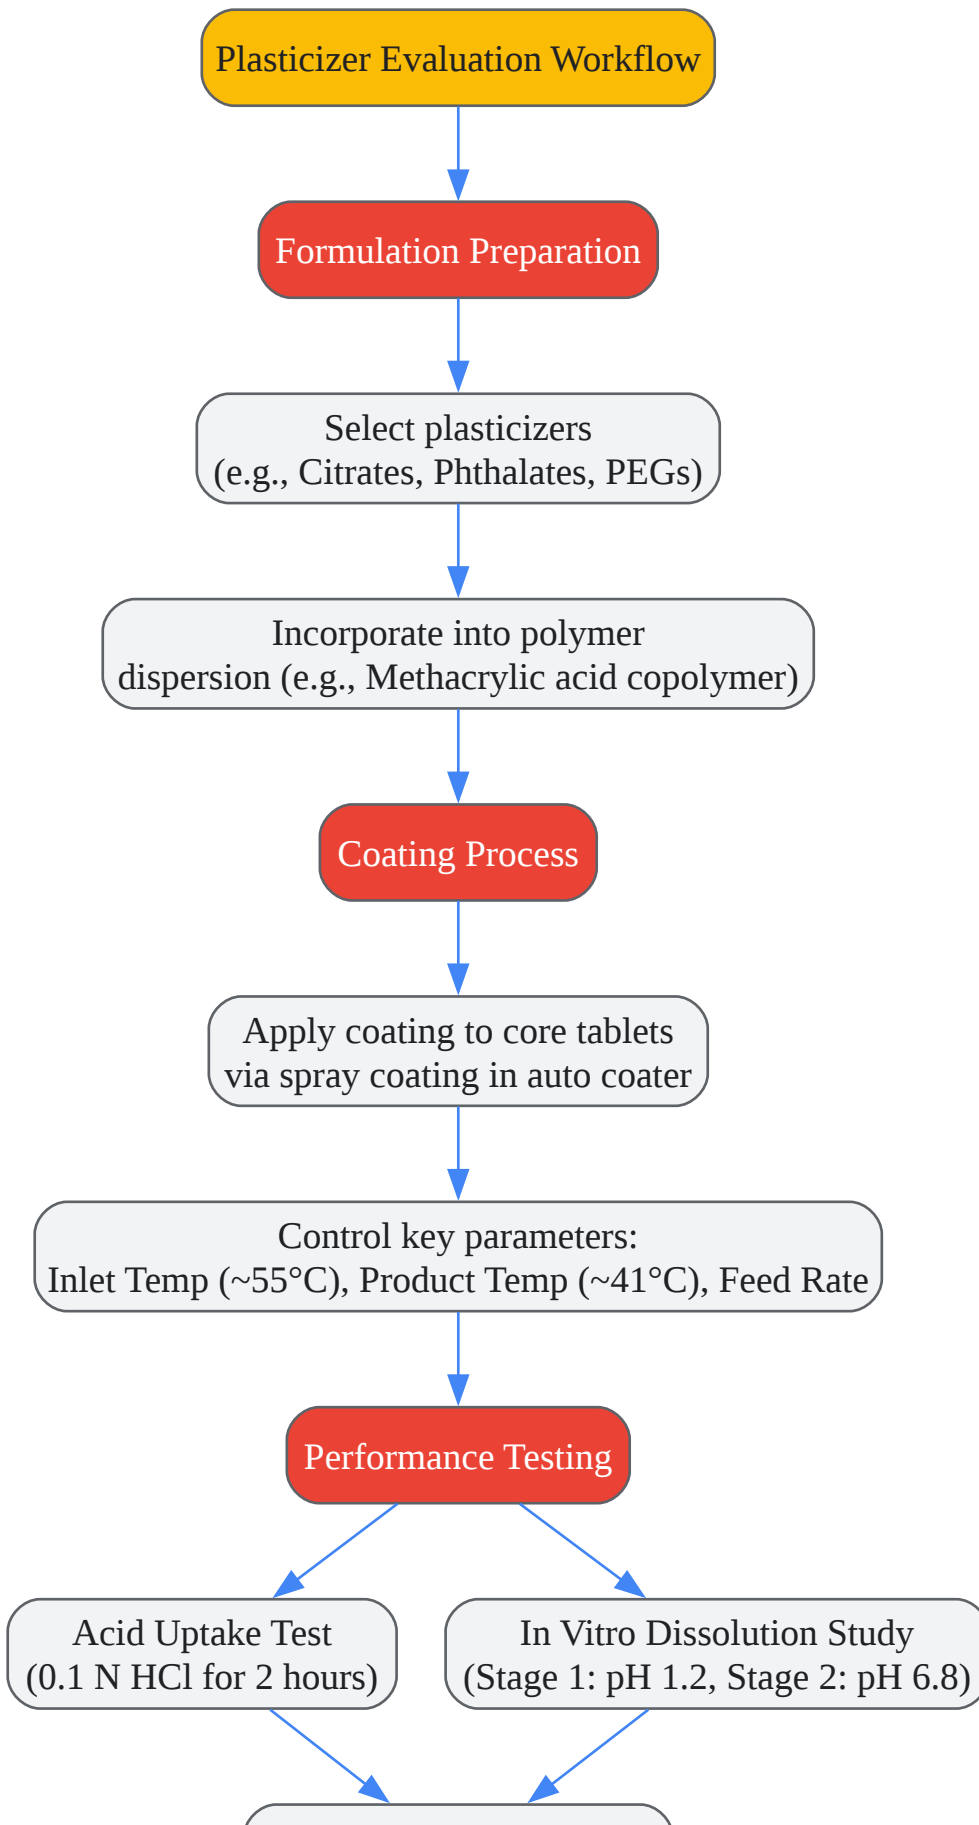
Plasticizer Evaluation Workflow

Formulation Preparation

Select plasticizers (e.g., Citrates, Phthalates, PEGs)

Incorporate into polymer dispersion (e.g., Methacrylic acid copolymer)

Coating Process

Apply coating to core tablets via spray coating in auto coater

Control key parameters: Inlet Temp (~55°C), Product Temp (~41°C), Feed Rate

Performance Testing

Acid Uptake Test (0.1 N HCl for 2 hours)

In Vitro Dissolution Study (Stage 1: pH 1.2, Stage 2: pH 6.8)